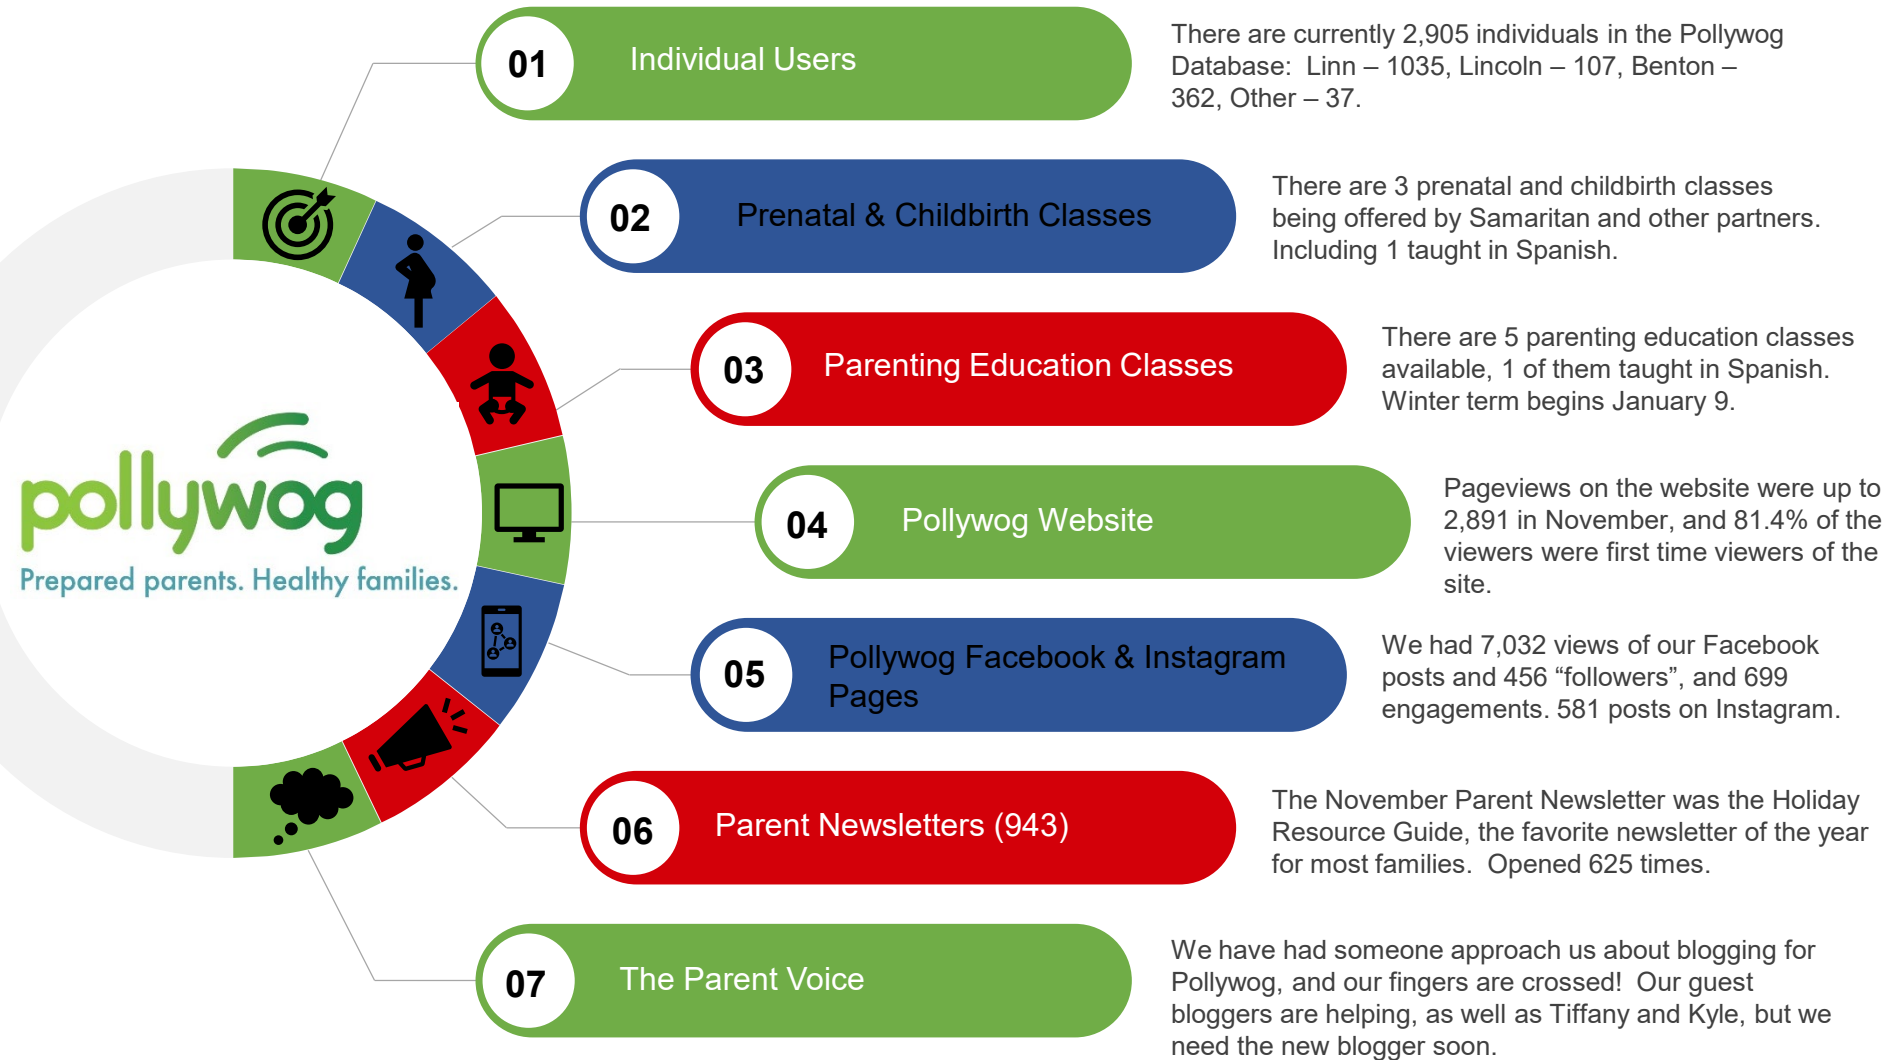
pollywog
Prepared parents. Healthy families.

01 Individual Users

There are currently 2,905 individuals in the Pollywog Database: Linn – 1035, Lincoln – 107, Benton – 362, Other – 37.

02 Prenatal & Childbirth Classes

There are 3 prenatal and childbirth classes being offered by Samaritan and other partners. Including 1 taught in Spanish.

03 Parenting Education Classes

There are 5 parenting education classes available, 1 of them taught in Spanish. Winter term begins January 9.

04 Pollywog Website

Pageviews on the website were up to 2,891 in November, and 81.4% of the viewers were first time viewers of the site.

05 Pollywog Facebook & Instagram Pages

We had 7,032 views of our Facebook posts and 456 “followers”, and 699 engagements. 581 posts on Instagram.

06 Parent Newsletters (943)

The November Parent Newsletter was the Holiday Resource Guide, the favorite newsletter of the year for most families. Opened 625 times.

07 The Parent Voice

We have had someone approach us about blogging for Pollywog, and our fingers are crossed! Our guest bloggers are helping, as well as Tiffany and Kyle, but we need the new blogger soon.